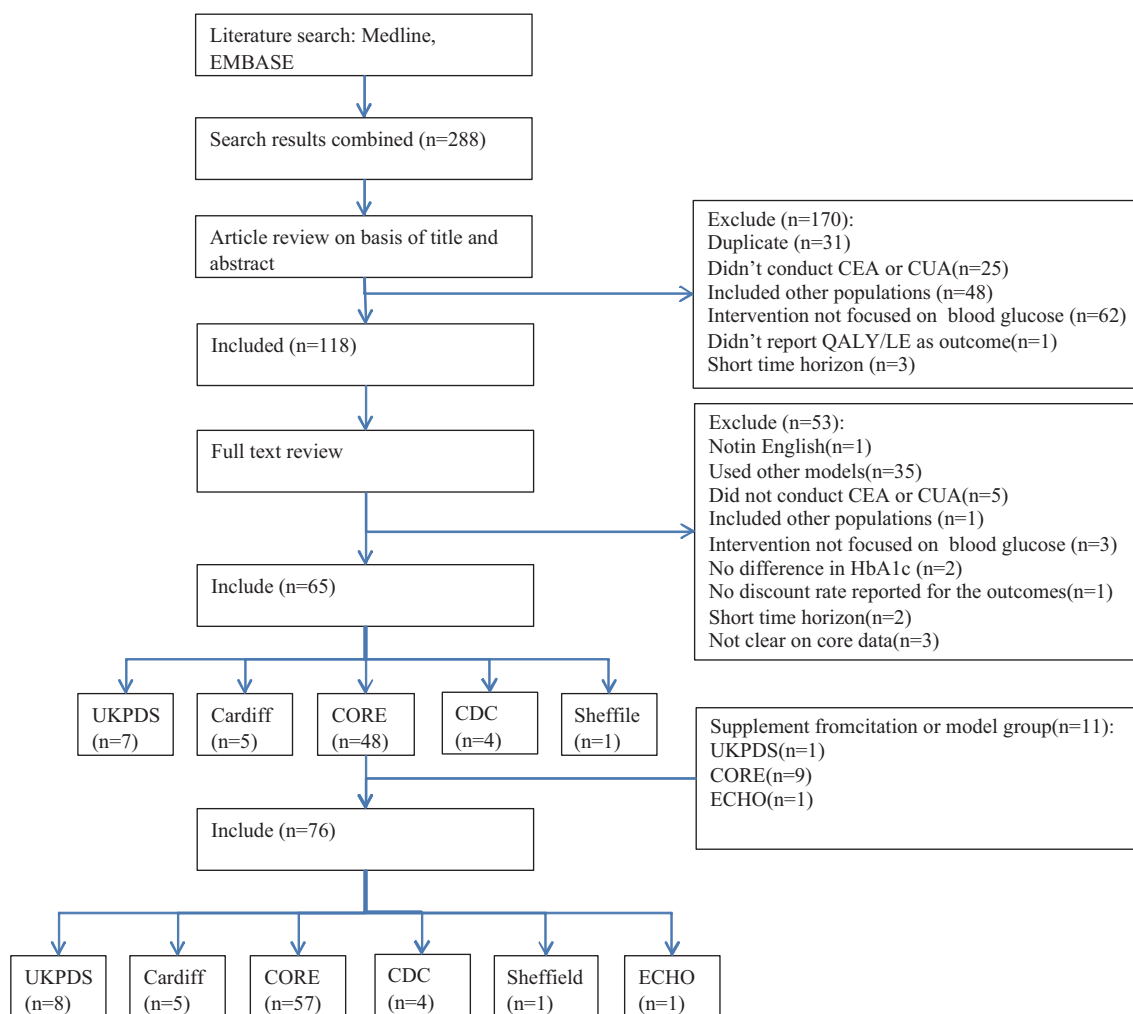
Literature search: Medline, EMBASE

Search results combined (n=288)

Article review on basis of title and abstract

Exclude (n=170):
Duplicate (n=31)
Didn't conduct CEA or CUA(n=25)
Included other populations (n=48)
Intervention not focused on blood glucose (n=62)
Didn't report QALY/LE as outcome(n=1)
Short time horizon (n=3)

Included (n=118)

Full text review

Exclude (n=53):
Notin English(n=1)
Used other models(n=35)
Did not conduct CEA or CUA(n=5)
Included other populations (n=1)
Intervention not focused on blood glucose (n=3)
No difference in HbA1c (n=2)
No discount rate reported for the outcomes(n=1)
Short time horizon(n=2)
Not clear on core data(n=3)

Include (n=65)

UKPDS (n=7)

Cardiff (n=5)

CORE (n=48)

CDC (n=4)

Sheffile (n=1)

Supplement fromcitation or model group(n=11):
UKPDS(n=1)
CORE(n=9)
ECHO(n=1)

Include (n=76)

UKPDS (n=8)

Cardiff (n=5)

CORE (n=57)

CDC (n=4)

Sheffield (n=1)

ECHO (n=1)